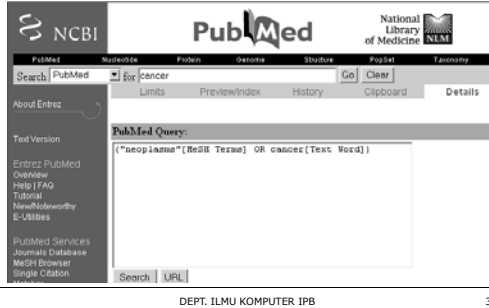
NCBI

PubMed

National Library of Medicine NLM

PubMed Nucleotide Protein Genome Structure PopSet Taxonomy

Search PubMed for cancer Go Clear

Limits Preview/Index History Clipboard Details

About Entrez

Text Version

Entrez PubMed
Overview
Help | FAQ
Tutorial
New/Noteworthy
E-Utilities

PubMed Services
Journals Database
MeSH Browser
Single Citation

PubMed Query:

("neoplasms"[MeSH Terms] OR cancer[Text Word])

Search URL

DEPT. ILMU KOMPUTER IPB

3